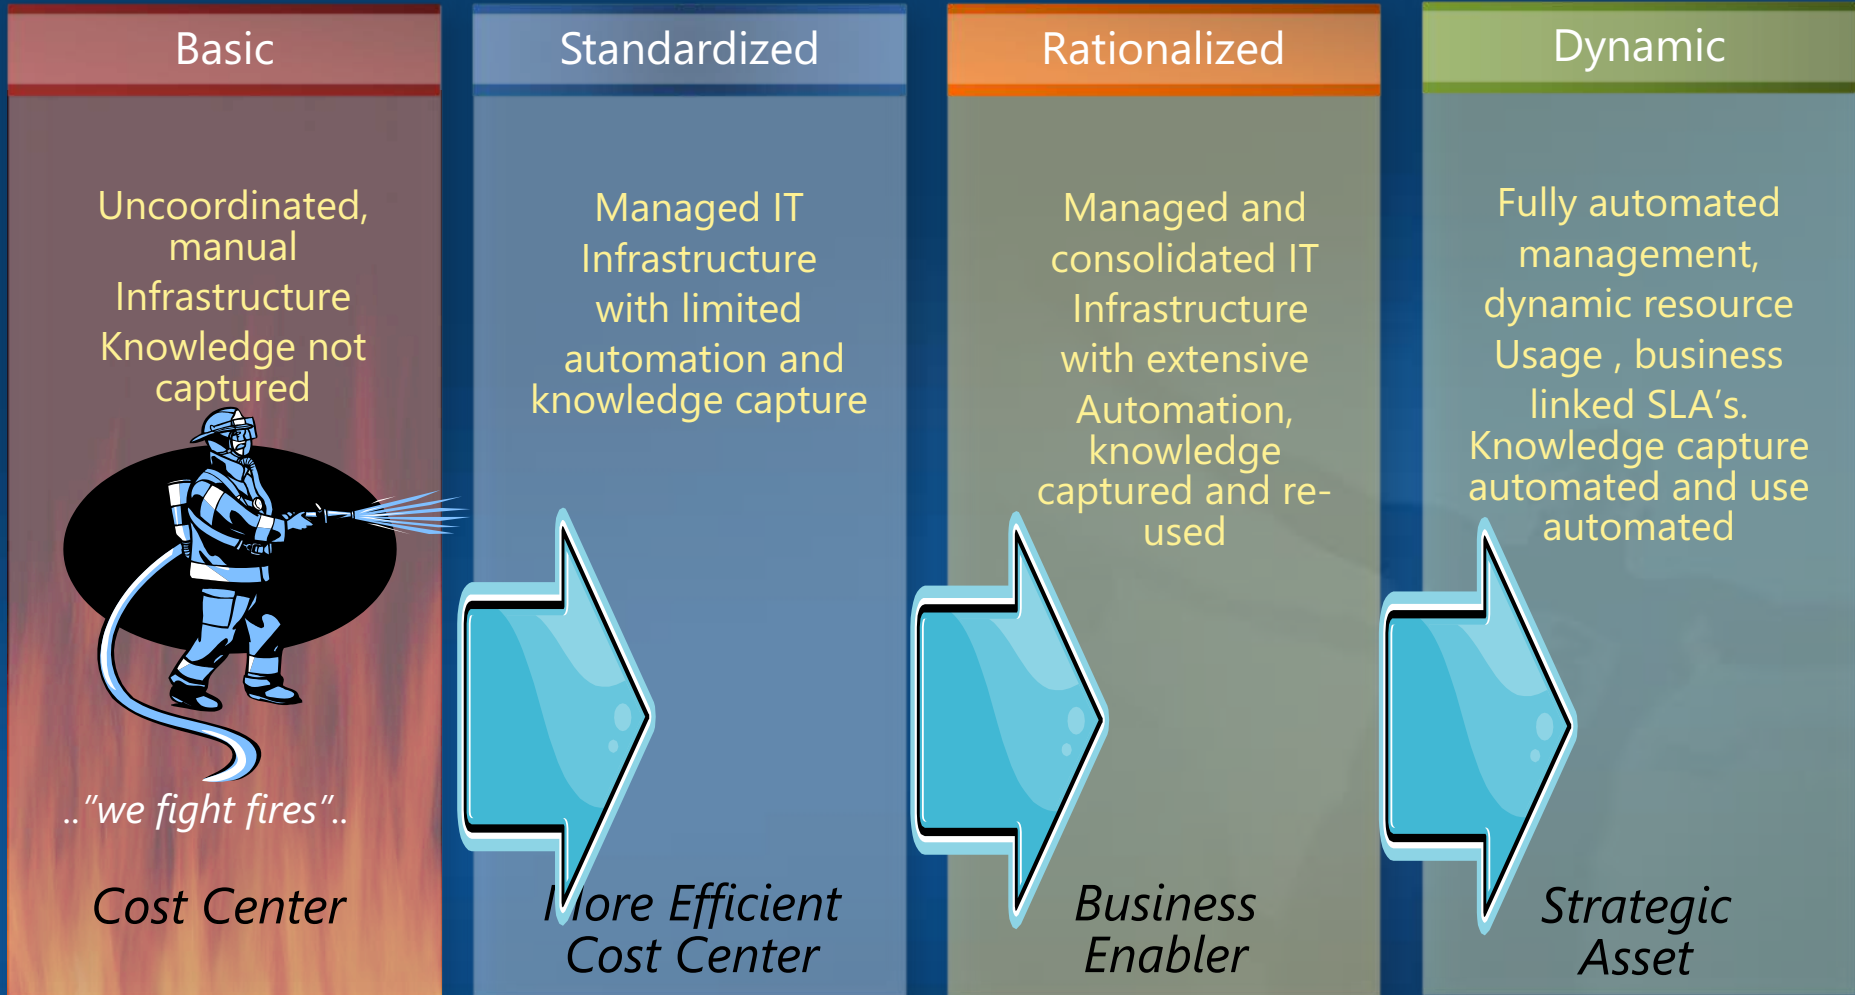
Basic

Uncoordinated, manual Infrastructure Knowledge not captured

.."we fight fires"..

Cost Center

Standardized

Managed IT Infrastructure with limited automation and knowledge capture

More Efficient Cost Center

Rationalized

Managed and consolidated IT Infrastructure with extensive Automation, knowledge captured and re-used

Business Enabler

Dynamic

Fully automated management, dynamic resource Usage , business linked SLA's. Knowledge capture automated and use automated

Strategic Asset